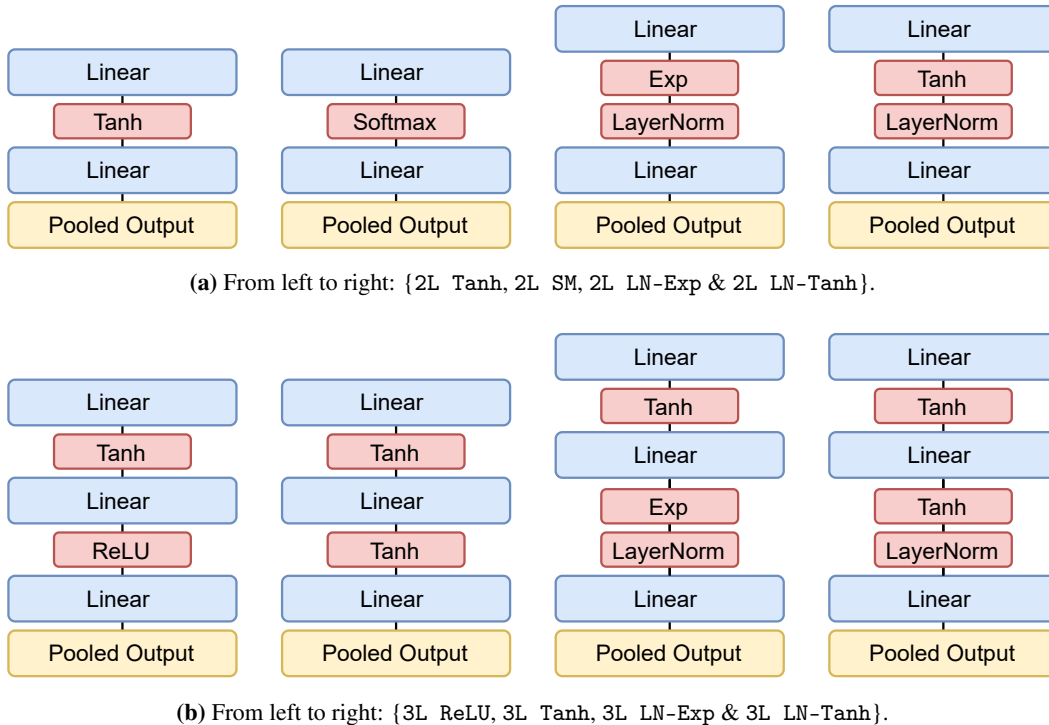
Linear

Tanh

Linear

Pooled Output

Linear

Softmax

Linear

Pooled Output

Linear

Exp

LayerNorm

Linear

Pooled Output

Linear

Tanh

LayerNorm

Linear

Pooled Output

**(a)** From left to right: {2L Tanh, 2L SM, 2L LN-Exp & 2L LN-Tanh}.

Linear

Tanh

Linear

ReLU

Linear

Pooled Output

Linear

Tanh

Linear

Tanh

Linear

Pooled Output

Linear

Tanh

Linear

Exp

LayerNorm

Linear

Pooled Output

Linear

Tanh

Linear

Tanh

LayerNorm

Linear

Pooled Output

**(b)** From left to right: {3L ReLU, 3L Tanh, 3L LN-Exp & 3L LN-Tanh}.